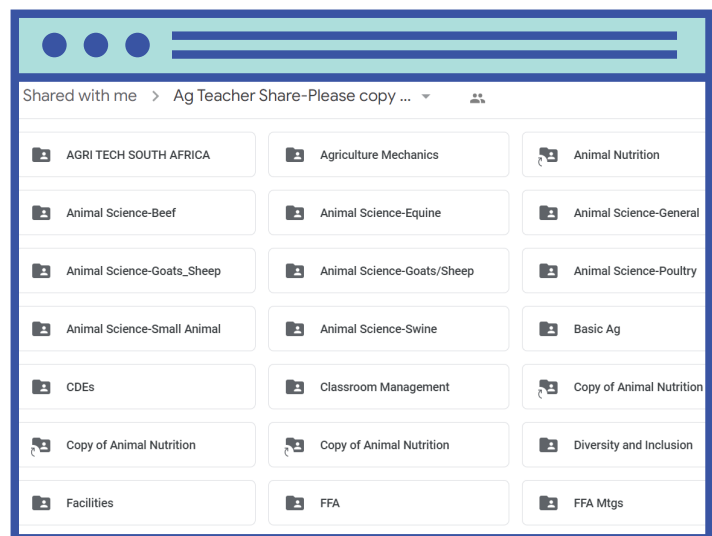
Shared with me > Ag Teacher Share-Please copy ...

AGRI TECH SOUTH AFRICA

Agriculture Mechanics

Animal Nutrition

Animal Science-Beef

Animal Science-Equine

Animal Science-General

Animal Science-Goats_Sheep

Animal Science-Goats/Sheep

Animal Science-Poultry

Animal Science-Small Animal

Animal Science-Swine

Basic Ag

CDEs

Classroom Management

Copy of Animal Nutrition

Copy of Animal Nutrition

Copy of Animal Nutrition

Diversity and Inclusion

Facilities

FFA

FFA Mtgs